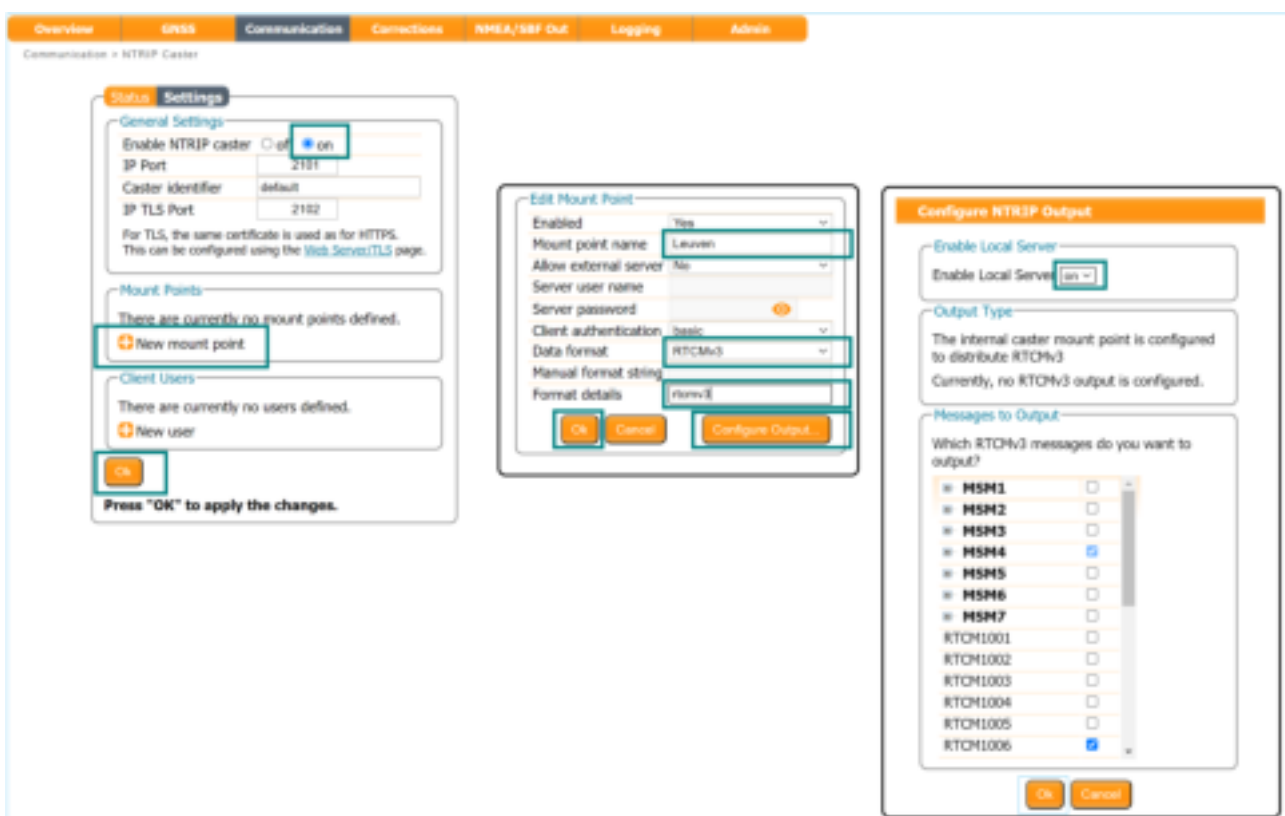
Overview GNSS Communication Corrections NMEA/SBF Out Logging Admin

Communication > NTRIP Caster

Status Settings

General Settings
Enable NTRIP caster ○ off ● on
IP Port 2101
Caster identifier default
IP TLS Port 2102
For TLS, the same certificate is used as for HTTPS. This can be configured using the Web Server/TLS page.

Mount Points
There are currently no mount points defined.
New mount point

Client Users
There are currently no users defined.
New user

Ok
Press "OK" to apply the changes.

Edit Mount Point
Enabled Yes
Mount point name Leuven
Allow external server No
Server user name
Server password
Client authentication basic
Data format RTCMv3
Manual format string
Format details rtcmv3
Ok Cancel Configure Output...

Configure NTRIP Output

Enable Local Server
Enable Local Server on

Output Type
The internal caster mount point is configured to distribute RTCMv3
Currently, no RTCMv3 output is configured.

Messages to Output
Which RTCMv3 messages do you want to output?
MSM1
MSM2
MSM3
MSM4
MSM5
MSM6
MSM7
RTCM1001
RTCM1002
RTCM1003
RTCM1004
RTCM1005
RTCM1006

Ok Cancel